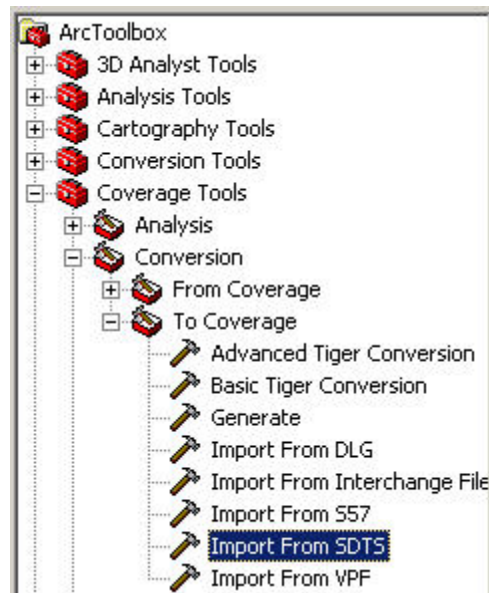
ArcToolbox
3D Analyst Tools
Analysis Tools
Cartography Tools
Conversion Tools
Coverage Tools
Analysis
Conversion
From Coverage
To Coverage
Advanced Tiger Conversion
Basic Tiger Conversion
Generate
Import From DLG
Import From Interchange File
Import From S57
Import From SDTS
Import From VPF